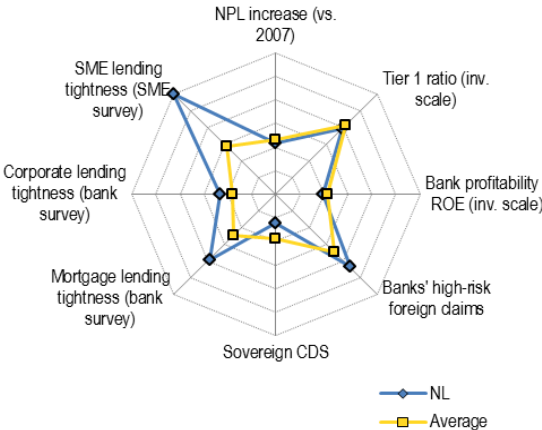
NPL increase (vs. 2007)

Tier 1 ratio (inv. scale)

Bank profitability ROE (inv. scale)

Banks' high-risk foreign claims

Sovereign CDS

Mortgage lending tightness (bank survey)

Corporate lending tightness (bank survey)

SME lending tightness (SME survey)

NL

Average